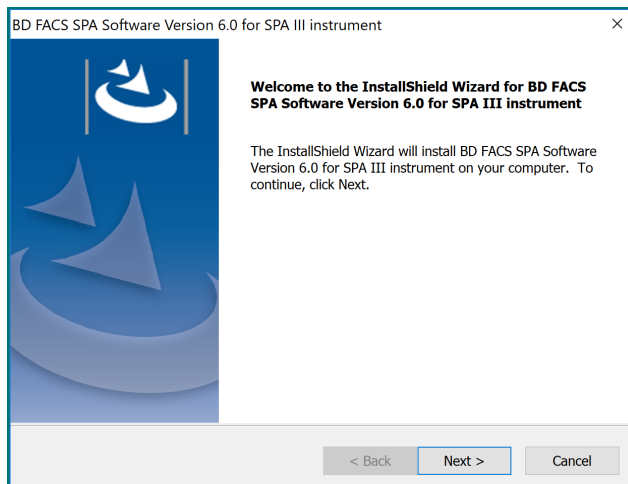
BD FACS SPA Software Version 6.0 for SPA III instrument

×

Welcome to the InstallShield Wizard for BD FACS SPA Software Version 6.0 for SPA III instrument

The InstallShield Wizard will install BD FACS SPA Software Version 6.0 for SPA III instrument on your computer. To continue, click Next.

< Back

Next >

Cancel